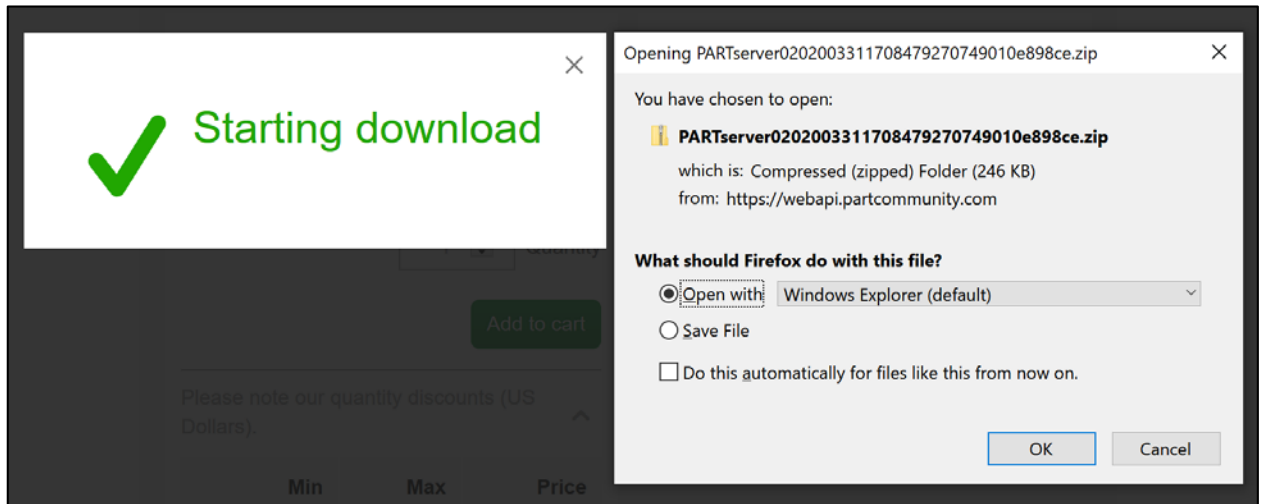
Starting download

Quantity

Add to cart

Please note our quantity discounts (US Dollars).

Min Max Price

Opening PARTserver0202003311708479270749010e898ce.zip

You have chosen to open:

PARTserver0202003311708479270749010e898ce.zip

which is: Compressed (zipped) Folder (246 KB)

from: https://webapi.partcommunity.com

What should Firefox do with this file?

Open with Windows Explorer (default)

Save File

Do this automatically for files like this from now on.

OK Cancel